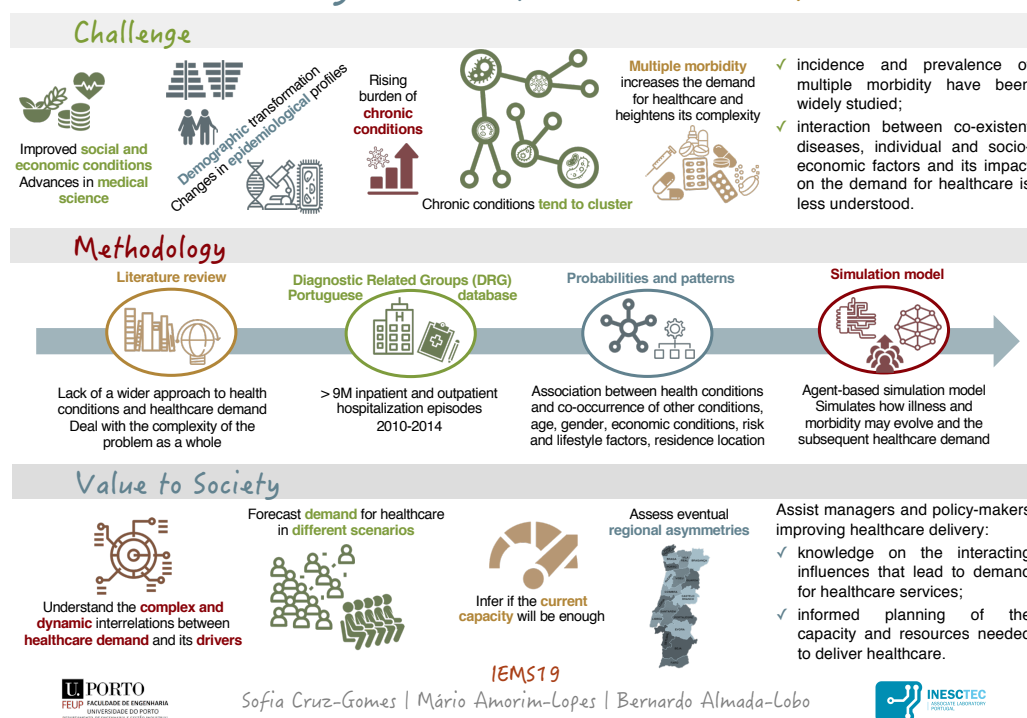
Challenge

Improved social and economic conditions
Advances in medical science

Demographic transformation
Changes in epidemiological profiles

Rising burden of chronic conditions

Chronic conditions tend to cluster

Multiple morbidity increases the demand for healthcare and heightens its complexity

✓ incidence and prevalence o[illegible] multiple morbidity have bee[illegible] widely studied;
✓ interaction between co-existen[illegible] diseases, individual and socio-economic factors and its impac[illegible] on the demand for healthcare is less understood.

Methodology

Literature review
Lack of a wider approach to health conditions and healthcare demand
Deal with the complexity of the problem as a whole

Diagnostic Related Groups (DRG) Portuguese database
> 9M inpatient and outpatient hospitalization episodes
2010-2014

Probabilities and patterns
Association between health conditions and co-occurrence of other conditions, age, gender, economic conditions, risk and lifestyle factors, residence location

Simulation model
Agent-based simulation model
Simulates how illness and morbidity may evolve and the subsequent healthcare demand

Value to Society

Understand the complex and dynamic interrelations between healthcare demand and its drivers

Forecast demand for healthcare in different scenarios

Infer if the current capacity will be enough

Assess eventual regional asymmetries

Assist managers and policy-makers improving healthcare delivery:
✓ knowledge on the interacting influences that lead to deman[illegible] for healthcare services;
✓ informed planning of th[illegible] capacity and resources neede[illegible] to deliver healthcare.

IEMS19

U. PORTO
FEUP FACULDADE DE ENGENHARIA UNIVERSIDADE DO PORTO

Sofia Cruz-Gomes | Mário Amorim-Lopes | Bernardo Almada-Lobo

INESCTEC